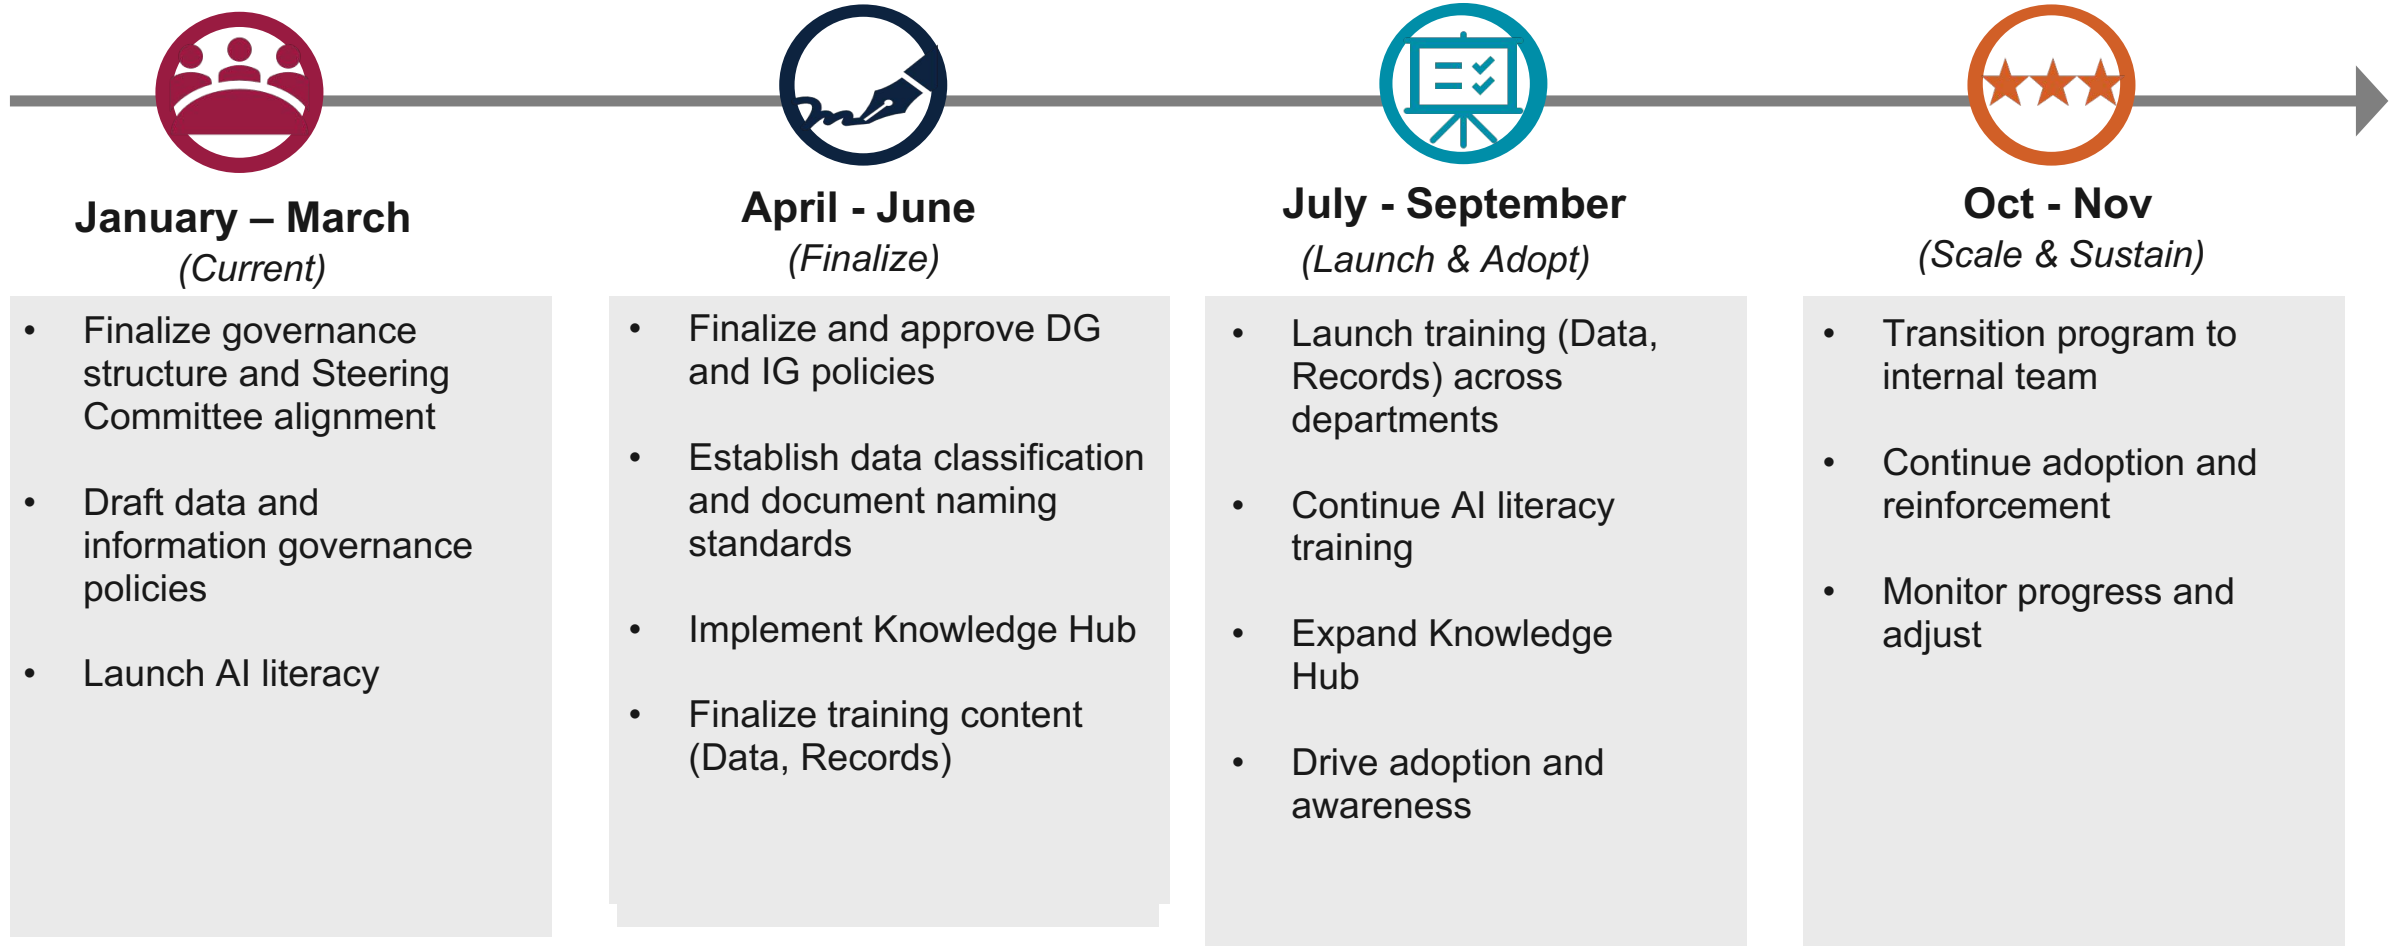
January – March
(Current)

- Finalize governance structure and Steering Committee alignment
- Draft data and information governance policies
- Launch AI literacy

April - June
(Finalize)

- Finalize and approve DG and IG policies
- Establish data classification and document naming standards
- Implement Knowledge Hub
- Finalize training content (Data, Records)

July - September
(Launch & Adopt)

- Launch training (Data, Records) across departments
- Continue AI literacy training
- Expand Knowledge Hub
- Drive adoption and awareness

Oct - Nov
(Scale & Sustain)

- Transition program to internal team
- Continue adoption and reinforcement
- Monitor progress and adjust